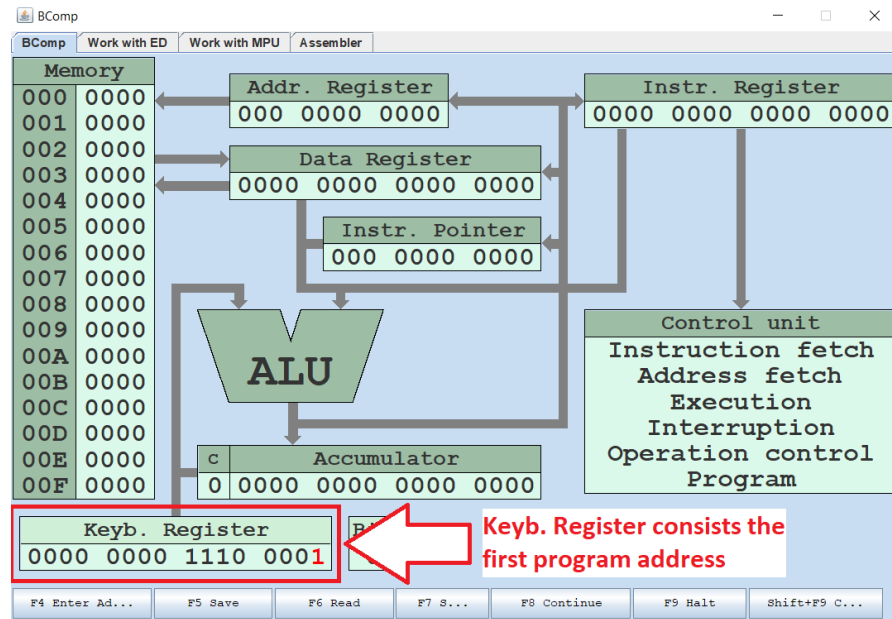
BComp

BComp | Work with ED | Work with MPU | Assembler

Memory

| | |
|---|---|
| 000 | 0000 |
| 001 | 0000 |
| 002 | 0000 |
| 003 | 0000 |
| 004 | 0000 |
| 005 | 0000 |
| 006 | 0000 |
| 007 | 0000 |
| 008 | 0000 |
| 009 | 0000 |
| 00A | 0000 |
| 00B | 0000 |
| 00C | 0000 |
| 00D | 0000 |
| 00E | 0000 |
| 00F | 0000 |

Addr. Register
000 0000 0000

Instr. Register
0000 0000 0000 0000

Data Register
0000 0000 0000 0000

Instr. Pointer
000 0000 0000

ALU

Control unit
Instruction fetch
Address fetch
Execution
Interruption
Operation control
Program

C
0

Accumulator
0000 0000 0000 0000

Keyb. Register
0000 0000 1110 0001

B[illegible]

Keyb. Register consists the first program address

F4 Enter Ad... | F5 Save | F6 Read | F7 S... | F8 Continue | F9 Halt | Shift+F9 C...